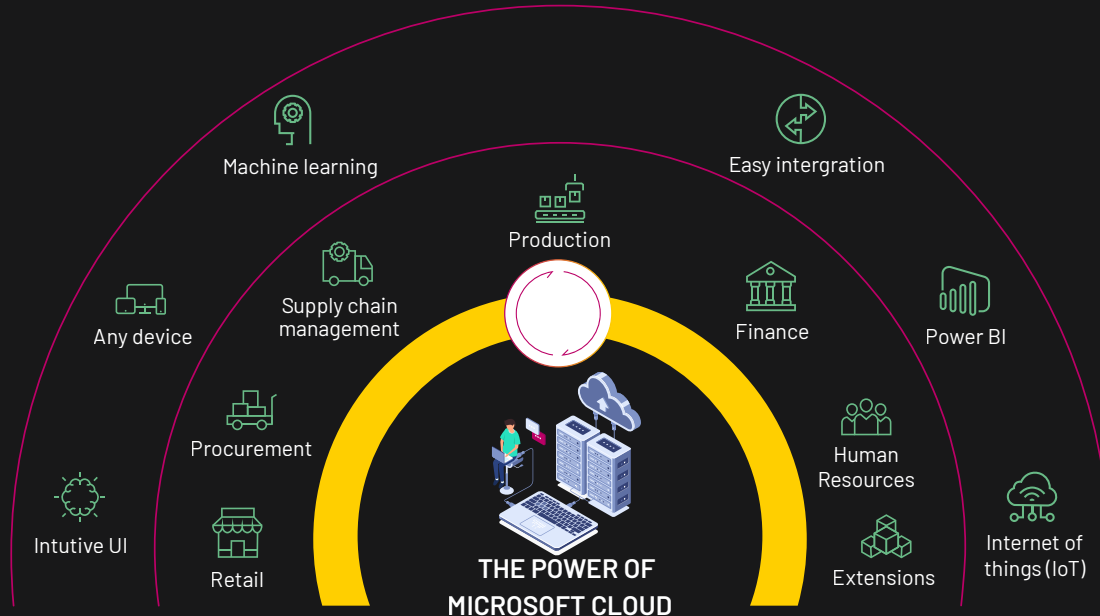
Machine learning

Easy intergration

Production

Supply chain management

Any device

Finance

Power BI

Procurement

Human Resources

Intutive UI

Retail

Extensions

Internet of things (IoT)

THE POWER OF MICROSOFT CLOUD